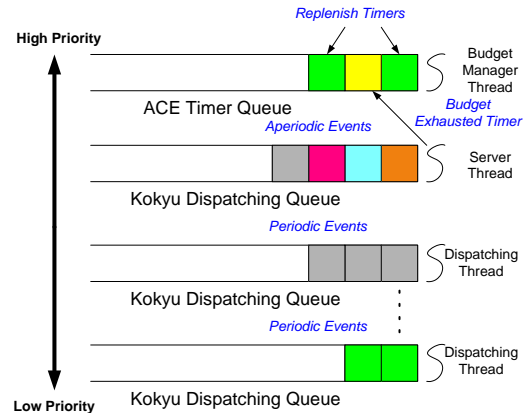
Replenish Timers

High Priority

Budget Manager Thread

ACE Timer Queue

Budget Exhausted Timer

Aperiodic Events

Server Thread

Kokyu Dispatching Queue

Periodic Events

Dispatching Thread

Kokyu Dispatching Queue

Periodic Events

Dispatching Thread

Kokyu Dispatching Queue

Low Priority